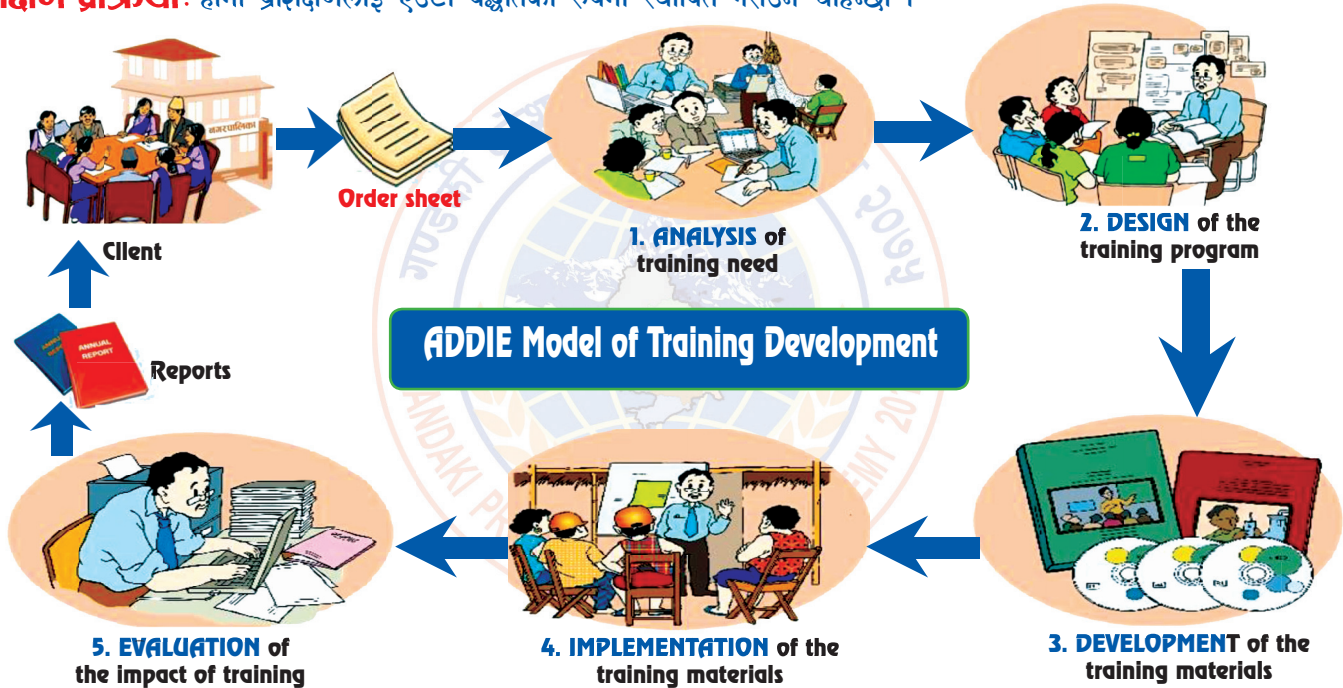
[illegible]

Order sheet

1. ANALYSIS of training need

2. DESIGN of the training program

Client

ADDIE Model of Training Development

ANNUAL REPORT

Reports

3. DEVELOPMENT of the training materials

4. IMPLEMENTATION of the training materials

5. EVALUATION of the impact of training